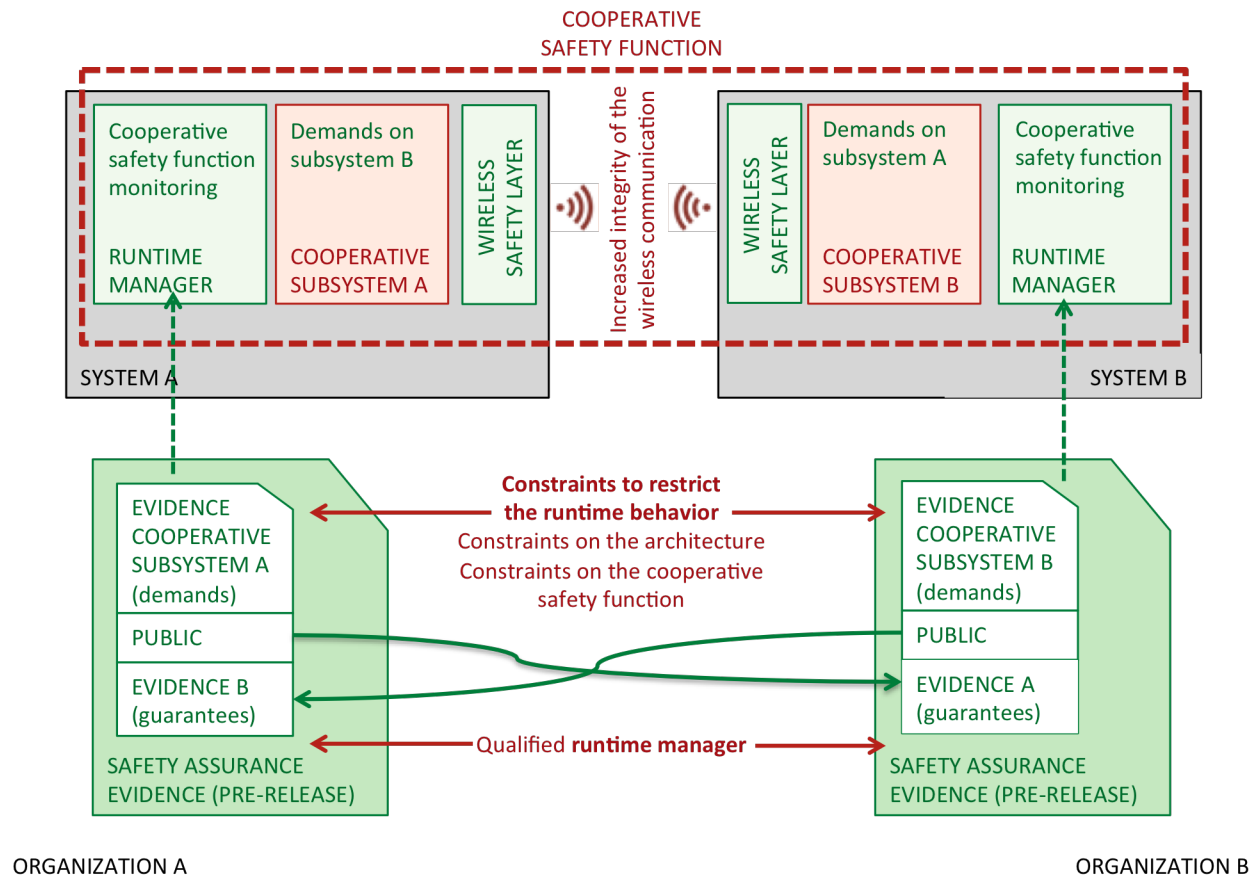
COOPERATIVE SAFETY FUNCTION

Cooperative safety function monitoring

RUNTIME MANAGER

Demands on subsystem B

COOPERATIVE SUBSYSTEM A

WIRELESS SAFETY LAYER

Increased integrity of the wireless communication

WIRELESS SAFETY LAYER

Demands on subsystem A

COOPERATIVE SUBSYSTEM B

Cooperative safety function monitoring

RUNTIME MANAGER

SYSTEM A

SYSTEM B

EVIDENCE COOPERATIVE SUBSYSTEM A (demands)

PUBLIC

EVIDENCE B (guarantees)

SAFETY ASSURANCE EVIDENCE (PRE-RELEASE)

**Constraints to restrict the runtime behavior**
Constraints on the architecture
Constraints on the cooperative safety function

Qualified **runtime manager**

EVIDENCE COOPERATIVE SUBSYSTEM B (demands)

PUBLIC

EVIDENCE A (guarantees)

SAFETY ASSURANCE EVIDENCE (PRE-RELEASE)

ORGANIZATION A

ORGANIZATION B